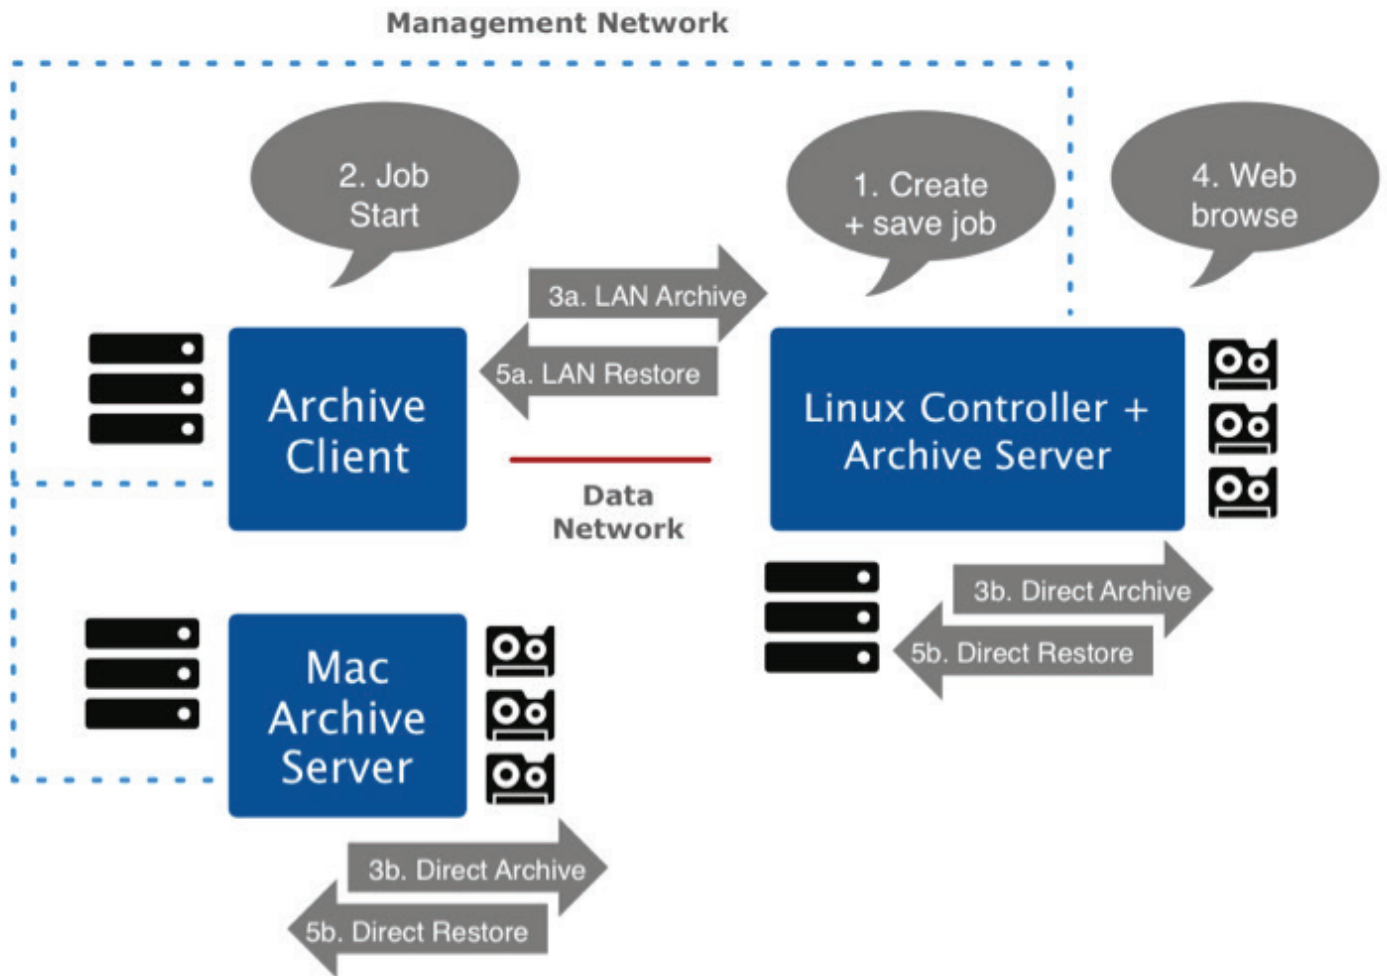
Management Network

2. Job Start

1. Create + save job

4. Web browse

3a. LAN Archive

5a. LAN Restore

Archive Client

Linux Controller + Archive Server

Data Network

3b. Direct Archive

5b. Direct Restore

Mac Archive Server

3b. Direct Archive

5b. Direct Restore